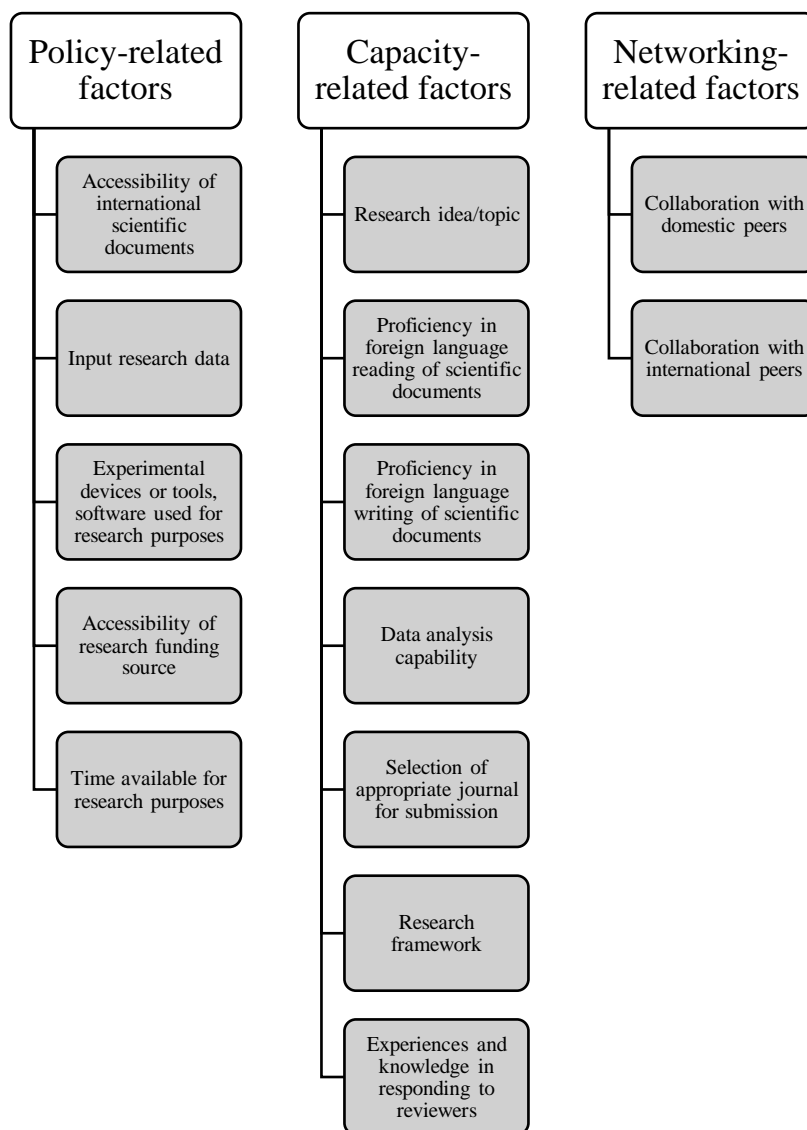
Policy-related factors

Accessibility of international scientific documents

Input research data

Experimental devices or tools, software used for research purposes

Accessibility of research funding source

Time available for research purposes

Capacity-related factors

Research idea/topic

Proficiency in foreign language reading of scientific documents

Proficiency in foreign language writing of scientific documents

Data analysis capability

Selection of appropriate journal for submission

Research framework

Experiences and knowledge in responding to reviewers

Networking-related factors

Collaboration with domestic peers

Collaboration with international peers